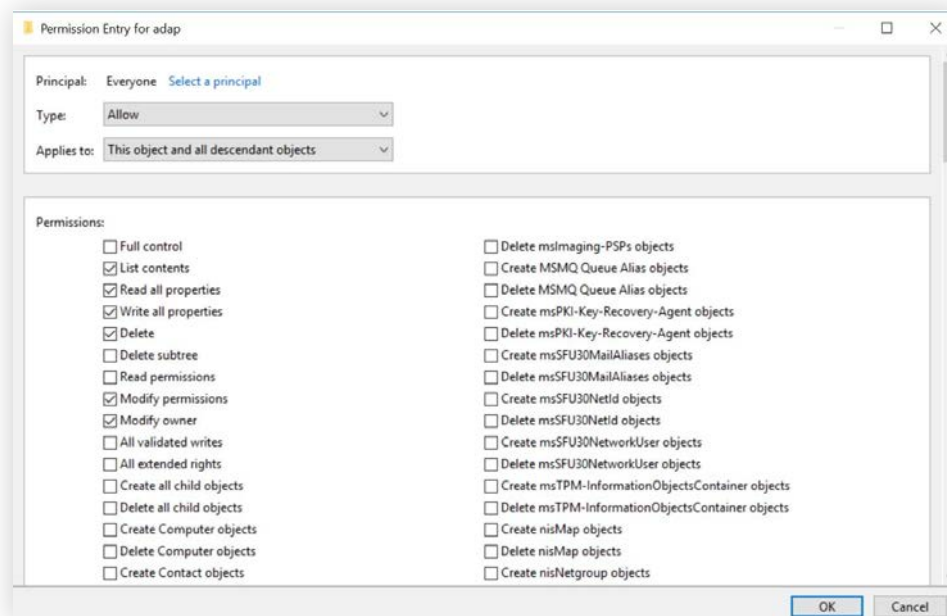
Permission Entry for adap

Principal: Everyone Select a principal

Type: Allow

Applies to: This object and all descendant objects

Permissions:

Full control
List contents
Read all properties
Write all properties
Delete
Delete subtree
Read permissions
Modify permissions
Modify owner
All validated writes
All extended rights
Create all child objects
Delete all child objects
Create Computer objects
Delete Computer objects
Create Contact objects

Delete msImaging-PSPs objects
Create MSMQ Queue Alias objects
Delete MSMQ Queue Alias objects
Create msPKI-Key-Recovery-Agent objects
Delete msPKI-Key-Recovery-Agent objects
Create msSFU30MailAliases objects
Delete msSFU30MailAliases objects
Create msSFU30NetId objects
Delete msSFU30NetId objects
Create msSFU30NetworkUser objects
Delete msSFU30NetworkUser objects
Create msTPM-InformationObjectsContainer objects
Delete msTPM-InformationObjectsContainer objects
Create nisMap objects
Delete nisMap objects
Create nisNetgroup objects

OK Cancel